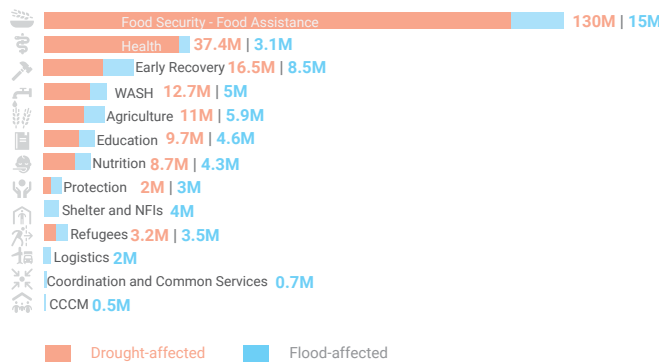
Food Security - Food Assistance 130M | 15M
Health 37.4M | 3.1M
Early Recovery 16.5M | 8.5M
WASH 12.7M | 5M
Agriculture 11M | 5.9M
Education 9.7M | 4.6M
Nutrition 8.7M | 4.3M
Protection 2M | 3M
Shelter and NFIs 4M
Refugees 3.2M | 3.5M
Logistics 2M
Coordination and Common Services 0.7M
CCCM 0.5M

Drought-affected
Flood-affected